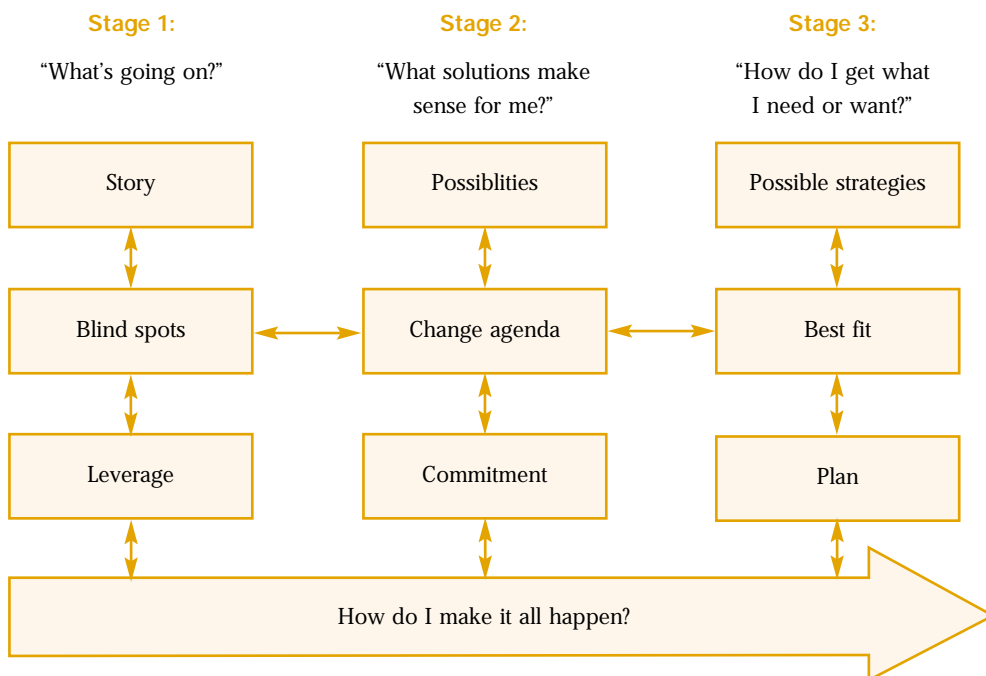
Stage 1:

“What’s going on?”

Stage 2:

“What solutions make sense for me?”

Stage 3:

“How do I get what I need or want?”

Story

Blind spots

Leverage

Possiblities

Change agenda

Commitment

Possible strategies

Best fit

Plan

How do I make it all happen?